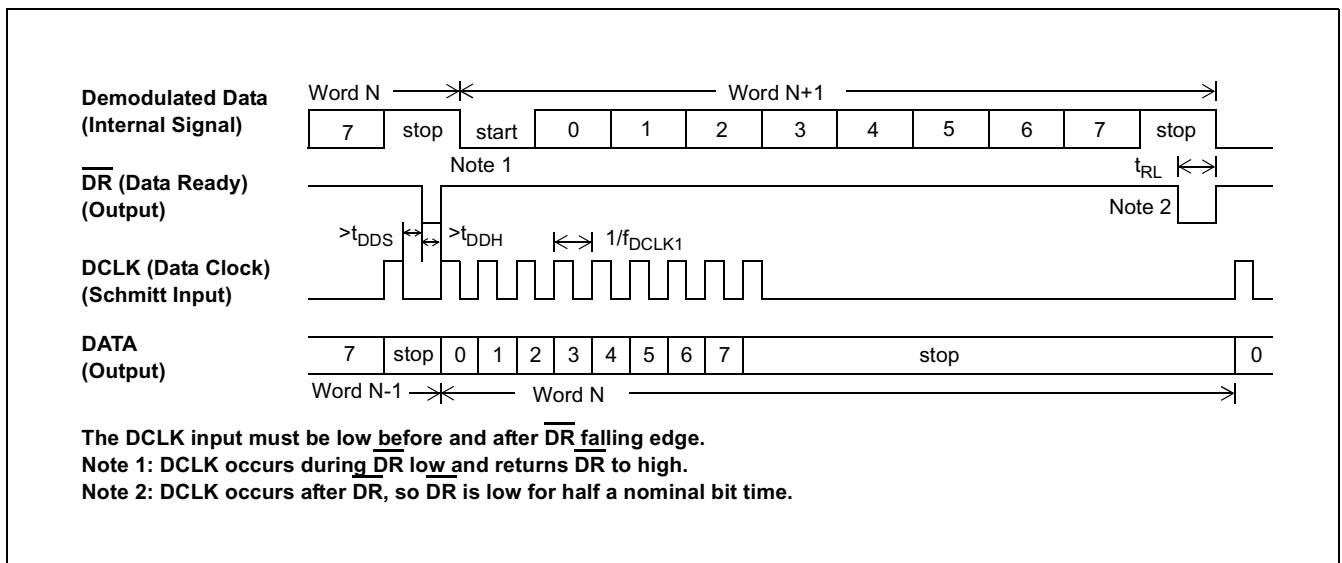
Demodulated Data (Internal Signal)

Word N

Word N+1

| 7 | stop | start | 0 | 1 | 2 | 3 | 4 | 5 | 6 | 7 | stop |
|---|---|---|---|---|---|---|---|---|---|---|---|

$\overline{DR}$ (Data Ready) (Output)

Note 1

$t_{RL}$

Note 2

$>t_{DDS}$ $>t_{DDH}$ $1/f_{DCLK1}$

DCLK (Data Clock) (Schmitt Input)

DATA (Output)

| 7 | stop | 0 | 1 | 2 | 3 | 4 | 5 | 6 | 7 | stop | 0 |
|---|---|---|---|---|---|---|---|---|---|---|---|

Word N-1

Word N

The DCLK input must be low before and after $\overline{DR}$ falling edge.
Note 1: DCLK occurs during $\overline{DR}$ low and returns $\overline{DR}$ to high.
Note 2: DCLK occurs after $\overline{DR}$, so $\overline{DR}$ is low for half a nominal bit time.